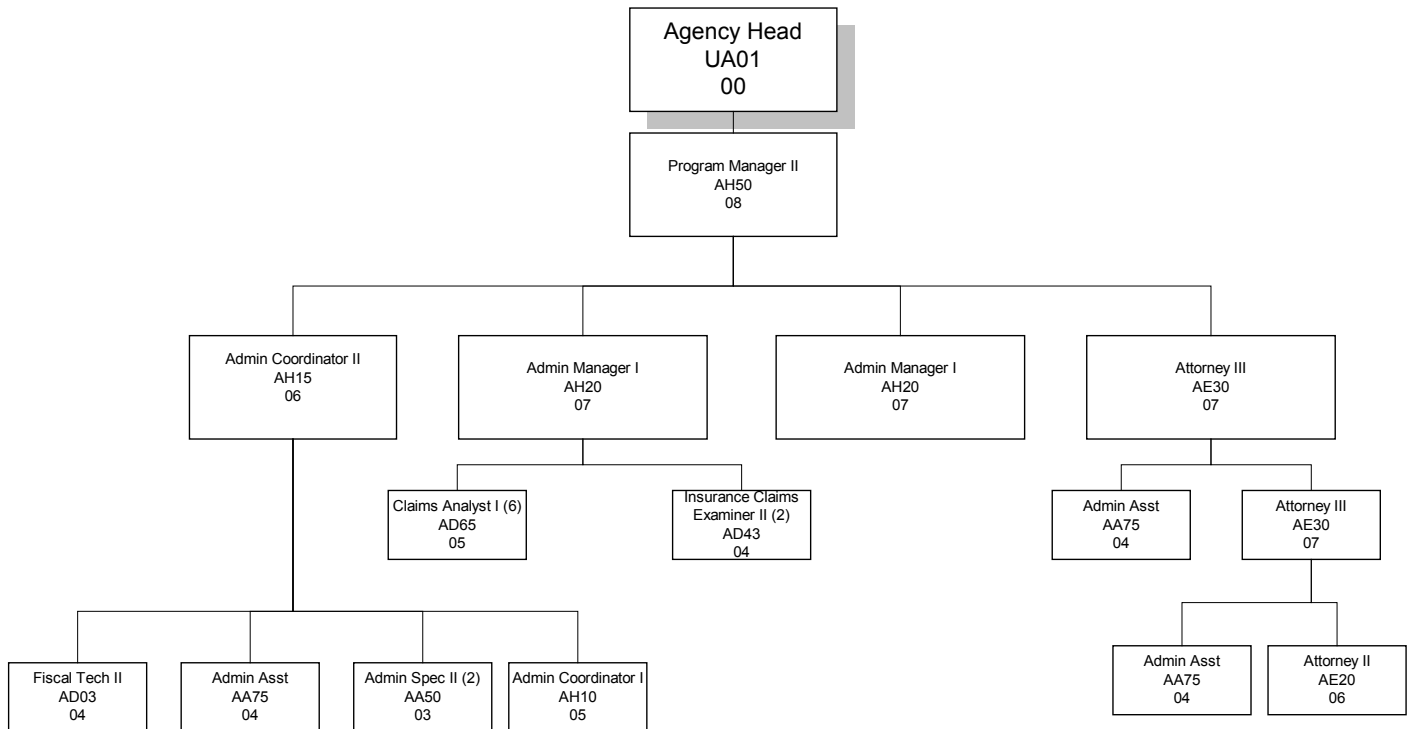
Agency Head
UA01
00

Program Manager II
AH50
08

Admin Coordinator II
AH15
06

Admin Manager I
AH20
07

Admin Manager I
AH20
07

Attorney III
AE30
07

Claims Analyst I (6)
AD65
05

Insurance Claims Examiner II (2)
AD43
04

Admin Asst
AA75
04

Attorney III
AE30
07

Fiscal Tech II
AD03
04

Admin Asst
AA75
04

Admin Spec II (2)
AA50
03

Admin Coordinator I
AH10
05

Admin Asst
AA75
04

Attorney II
AE20
06